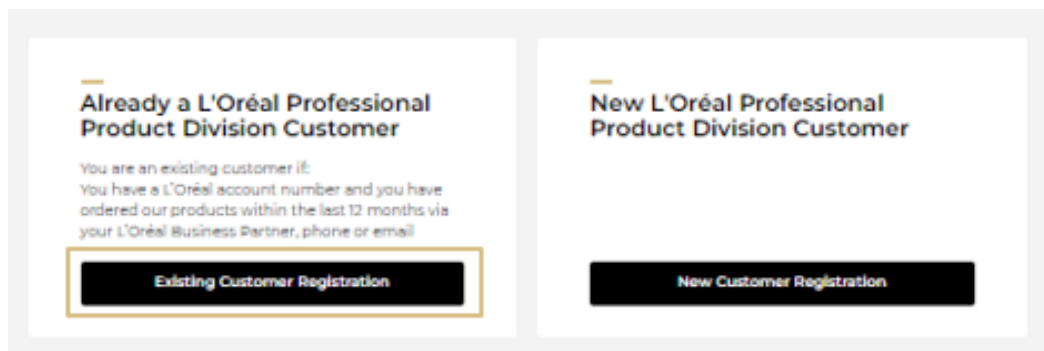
Already a L'Oréal Professional Product Division Customer

You are an existing customer if:
You have a L'Oréal account number and you have ordered our products within the last 12 months via your L'Oréal Business Partner, phone or email

Existing Customer Registration

New L'Oréal Professional Product Division Customer

New Customer Registration